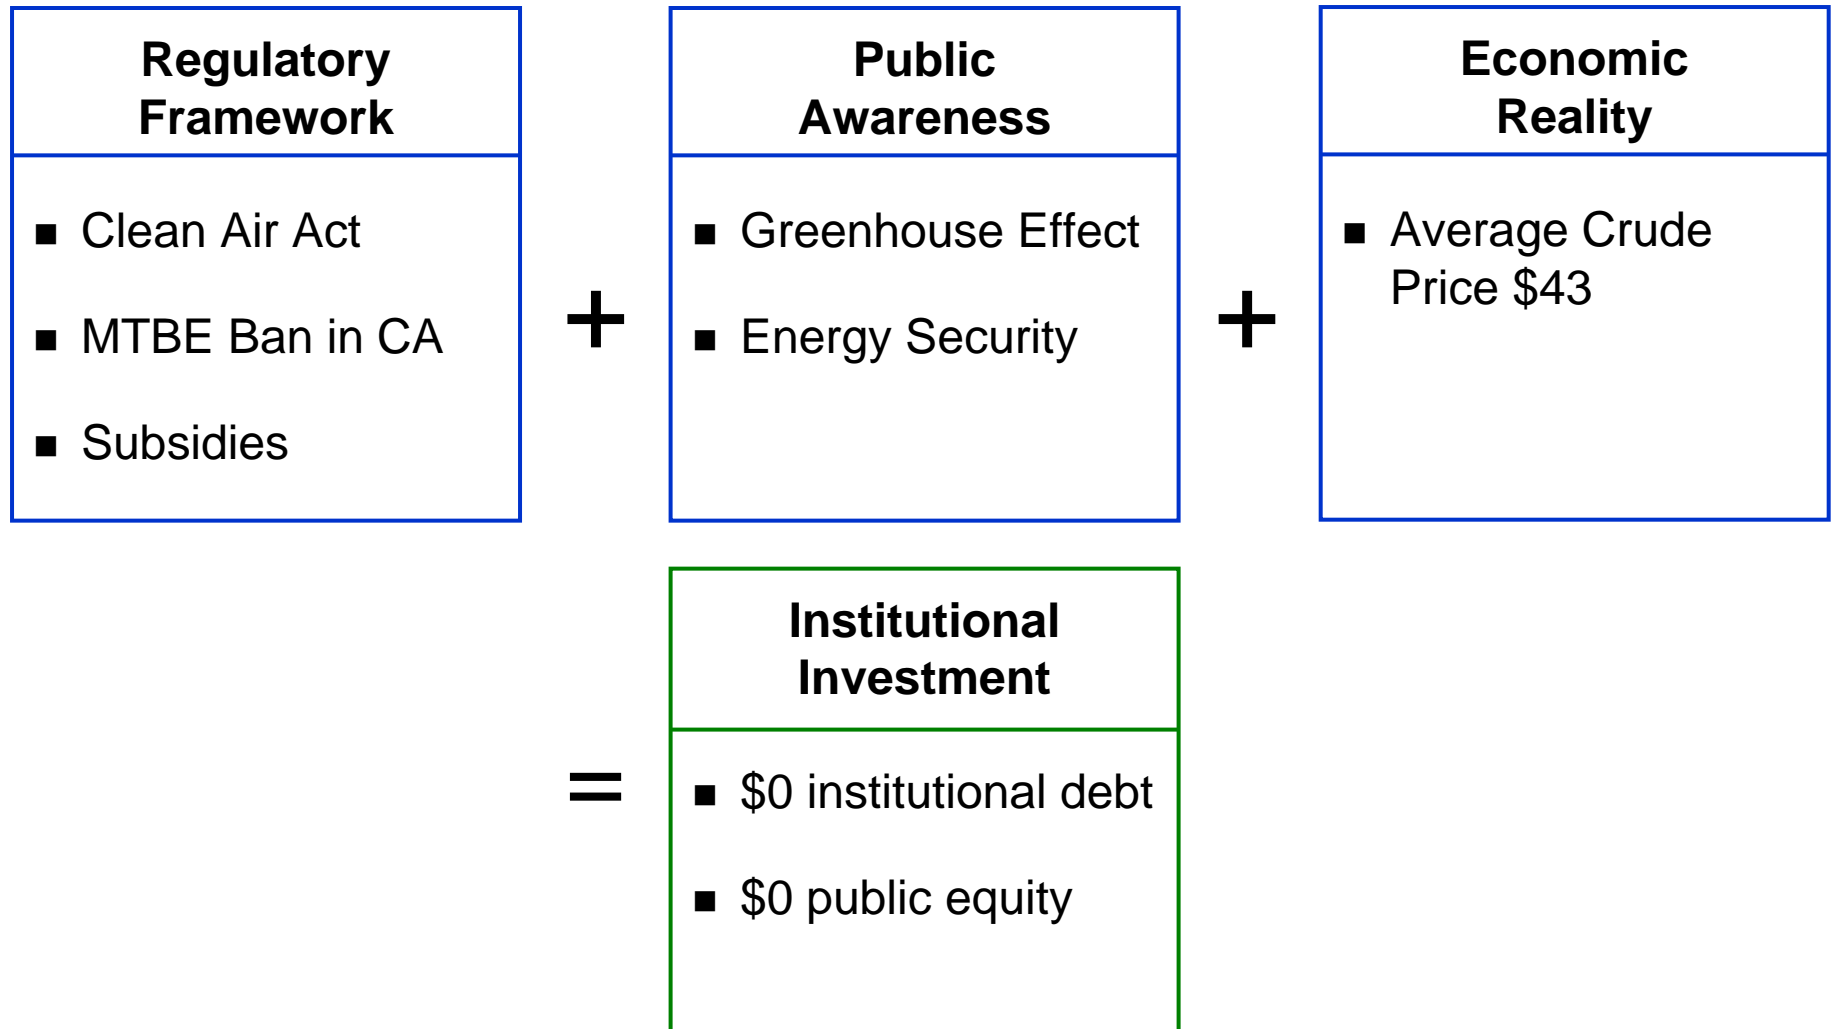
**Regulatory Framework**

- Clean Air Act
- MTBE Ban in CA
- Subsidies

+

**Public Awareness**

- Greenhouse Effect
- Energy Security

+

**Economic Reality**

- Average Crude Price \$43

=

**Institutional Investment**

- \$0 institutional debt
- \$0 public equity